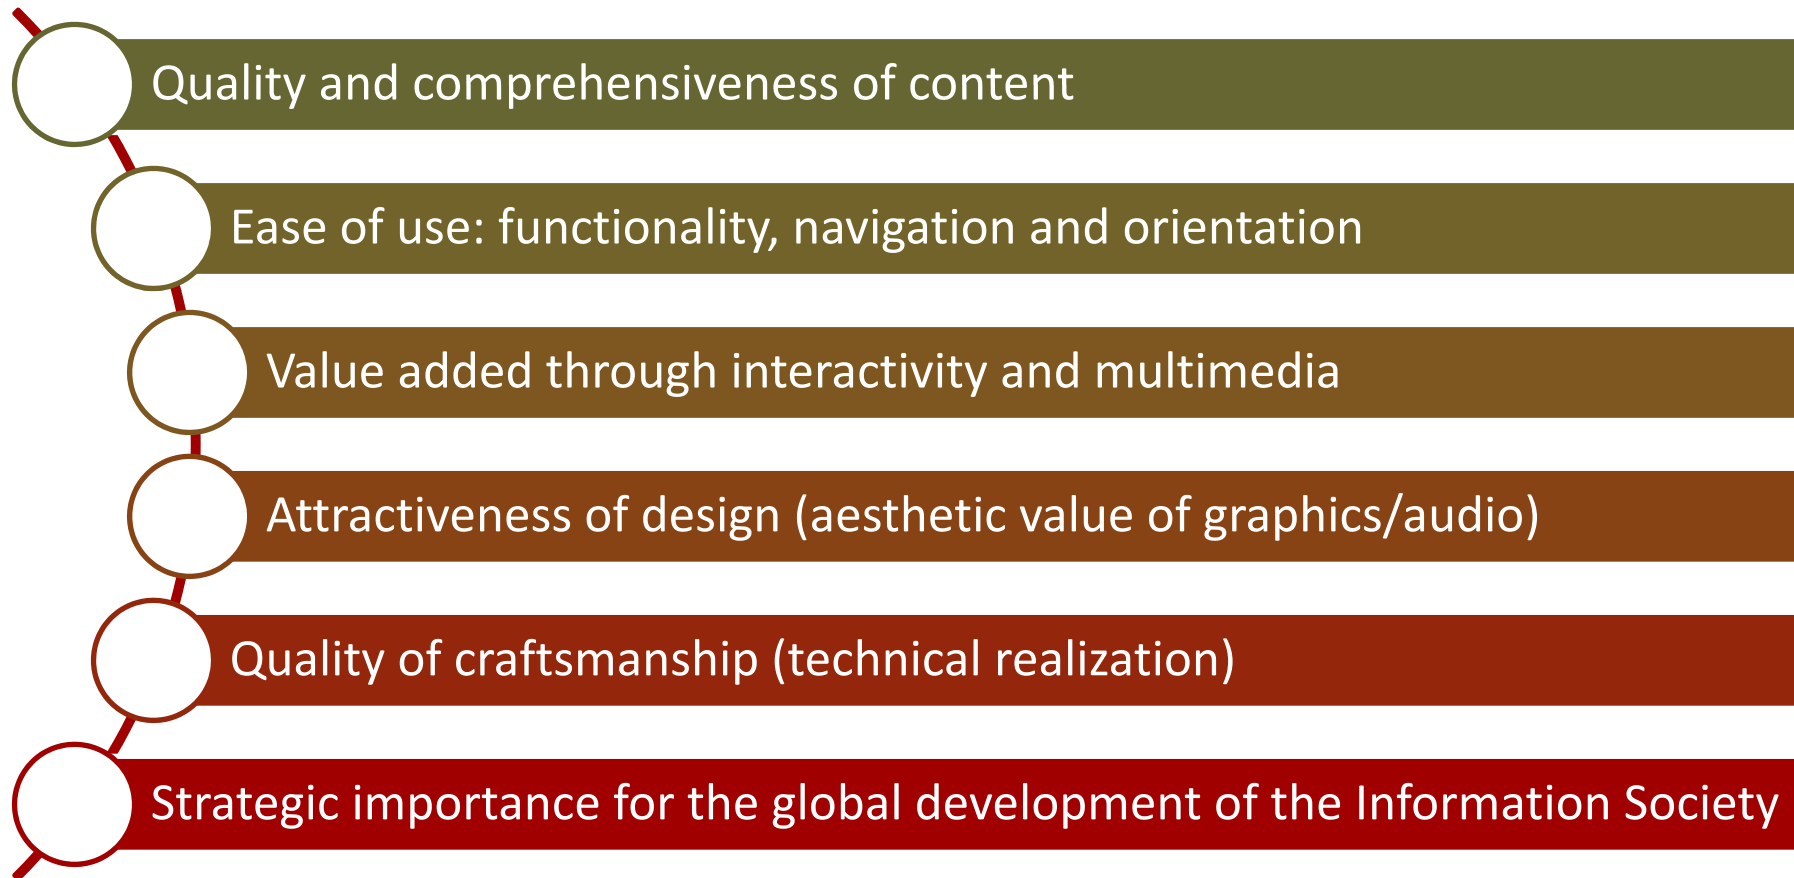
Quality and comprehensiveness of content

Ease of use: functionality, navigation and orientation

Value added through interactivity and multimedia

Attractiveness of design (aesthetic value of graphics/audio)

Quality of craftsmanship (technical realization)

Strategic importance for the global development of the Information Society